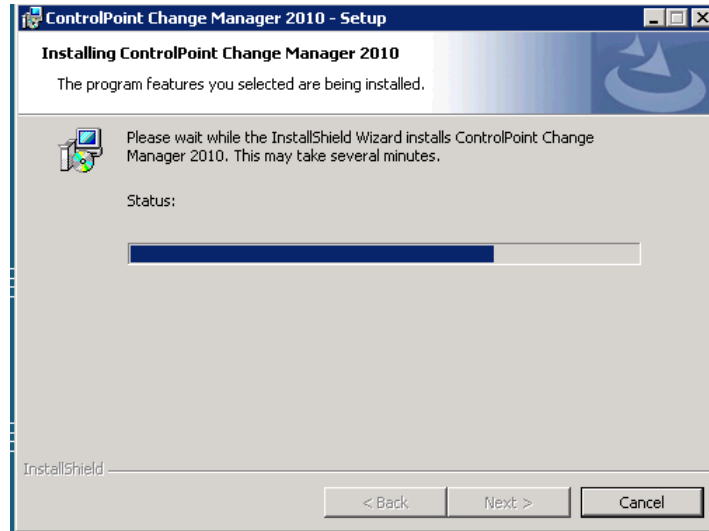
ControlPoint Change Manager 2010 - Setup

Installing ControlPoint Change Manager 2010

The program features you selected are being installed.

Please wait while the InstallShield Wizard installs ControlPoint Change Manager 2010. This may take several minutes.

Status:

InstallShield

< Back

Next >

Cancel